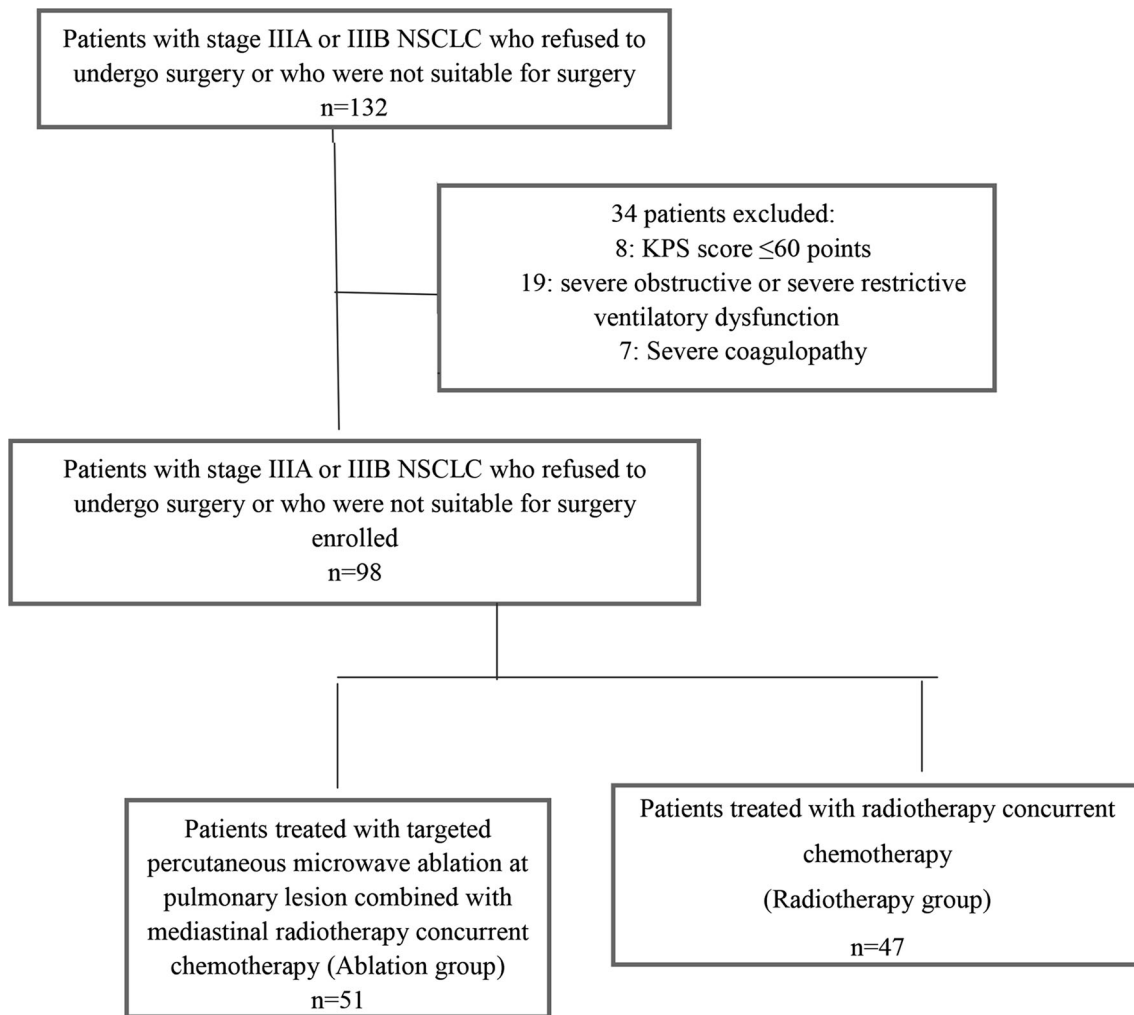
Patients with stage IIIA or IIIB NSCLC who refused to undergo surgery or who were not suitable for surgery
n=132

34 patients excluded:
8: KPS score ≤60 points
19: severe obstructive or severe restrictive ventilatory dysfunction
7: Severe coagulopathy

Patients with stage IIIA or IIIB NSCLC who refused to undergo surgery or who were not suitable for surgery enrolled
n=98

Patients treated with targeted percutaneous microwave ablation at pulmonary lesion combined with mediastinal radiotherapy concurrent chemotherapy (Ablation group)
n=51

Patients treated with radiotherapy concurrent chemotherapy
(Radiotherapy group)
n=47